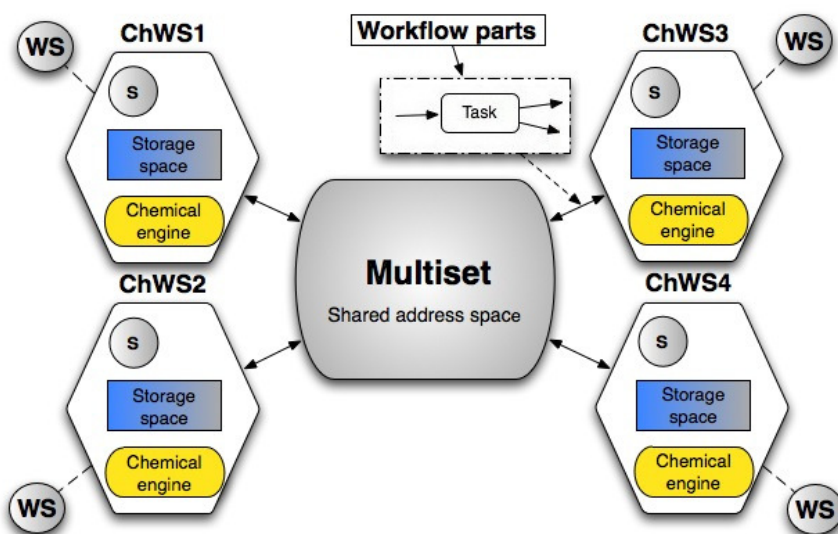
WS

ChWS1

S

Storage space

Chemical engine

Workflow parts

Task

ChWS3

WS

S

Storage space

Chemical engine

Multiset

Shared address space

ChWS2

S

Storage space

Chemical engine

WS

ChWS4

S

Storage space

Chemical engine

WS